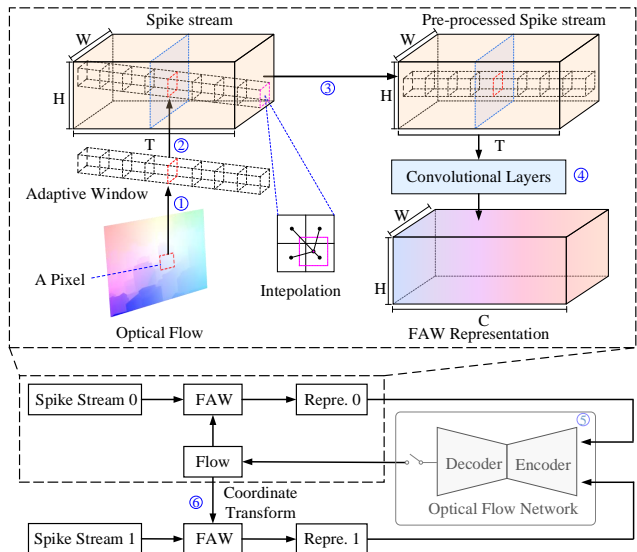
Spike stream

W

H

T

②

Adaptive Window

①

A Pixel

Optical Flow

Intepolation

③

Pre-processed Spike stream

W

H

T

Convolutional Layers

④

W

H

C

FAW Representation

Spike Stream 0

FAW

Repre. 0

Flow

⑥

Coordinate Transform

Spike Stream 1

FAW

Repre. 1

⑤

Decoder

Encoder

Optical Flow Network